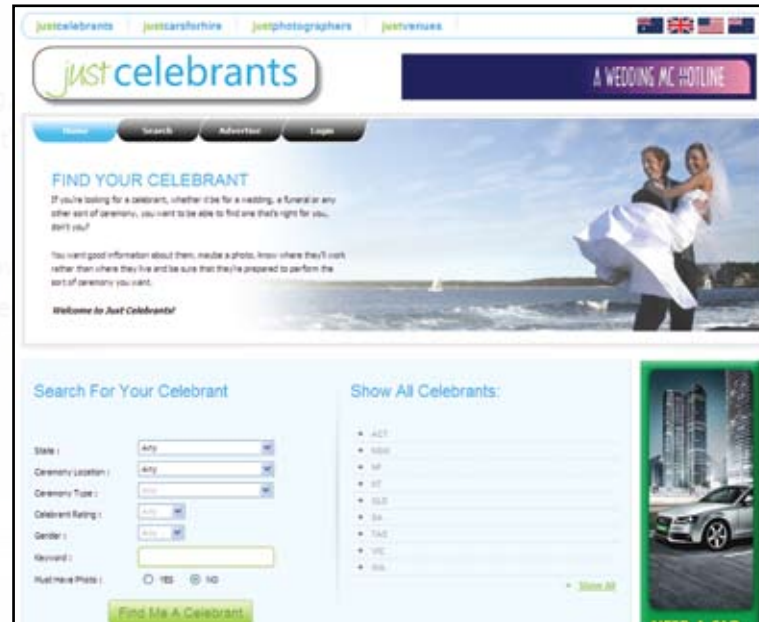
justcelebrants justcarsforhire justphotographers justvenues

just celebrants

A WEDDING MC HOTLINE

Home Search Advertise Login

FIND YOUR CELEBRANT

If you're looking for a celebrant, whether it be for a wedding, a funeral or any other sort of ceremony, you want to be able to find one that's right for you, don't you?

You want good information about them, maybe a photo, know where they'll work rather than where they live and be sure that they're prepared to perform the sort of ceremony you want.

Welcome to Just Celebrants!

Search For Your Celebrant

State : Any
Ceremony Location : Any
Ceremony Type : Any
Celebrant Rating : Any
Gender : Any
Keyword :
Must Have Photo : YES NO

Find Me A Celebrant

Show All Celebrants:

ACT
NSW
NT
QLD
SA
TAS
VIC
WA

Show All

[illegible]